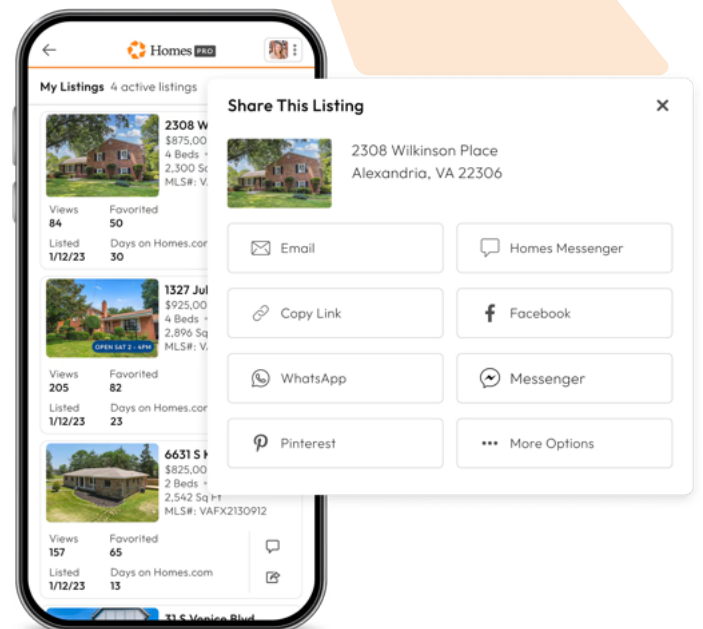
Homes PRO

My Listings 4 active listings

2308 W
$875,00
4 Beds
2,300 S
MLS#: V

Views 84
Favorited 50
Listed 1/12/23
Days on Homes.com 30

1327 Jul
$925,00
4 Beds
2,896 Sq
MLS#: V

OPEN SAT 2 - 4PM

Views 205
Favorited 82
Listed 1/12/23
Days on Homes.com 23

6631 S
$825,00
2 Beds
2,542 Sq Ft
MLS#: VAFX2130912

Views 157
Favorited 65
Listed 1/12/23
Days on Homes.com 13

31 S Venice Blvd

Share This Listing

2308 Wilkinson Place
Alexandria, VA 22306

Email
Homes Messenger
Copy Link
Facebook
WhatsApp
Messenger
Pinterest
More Options